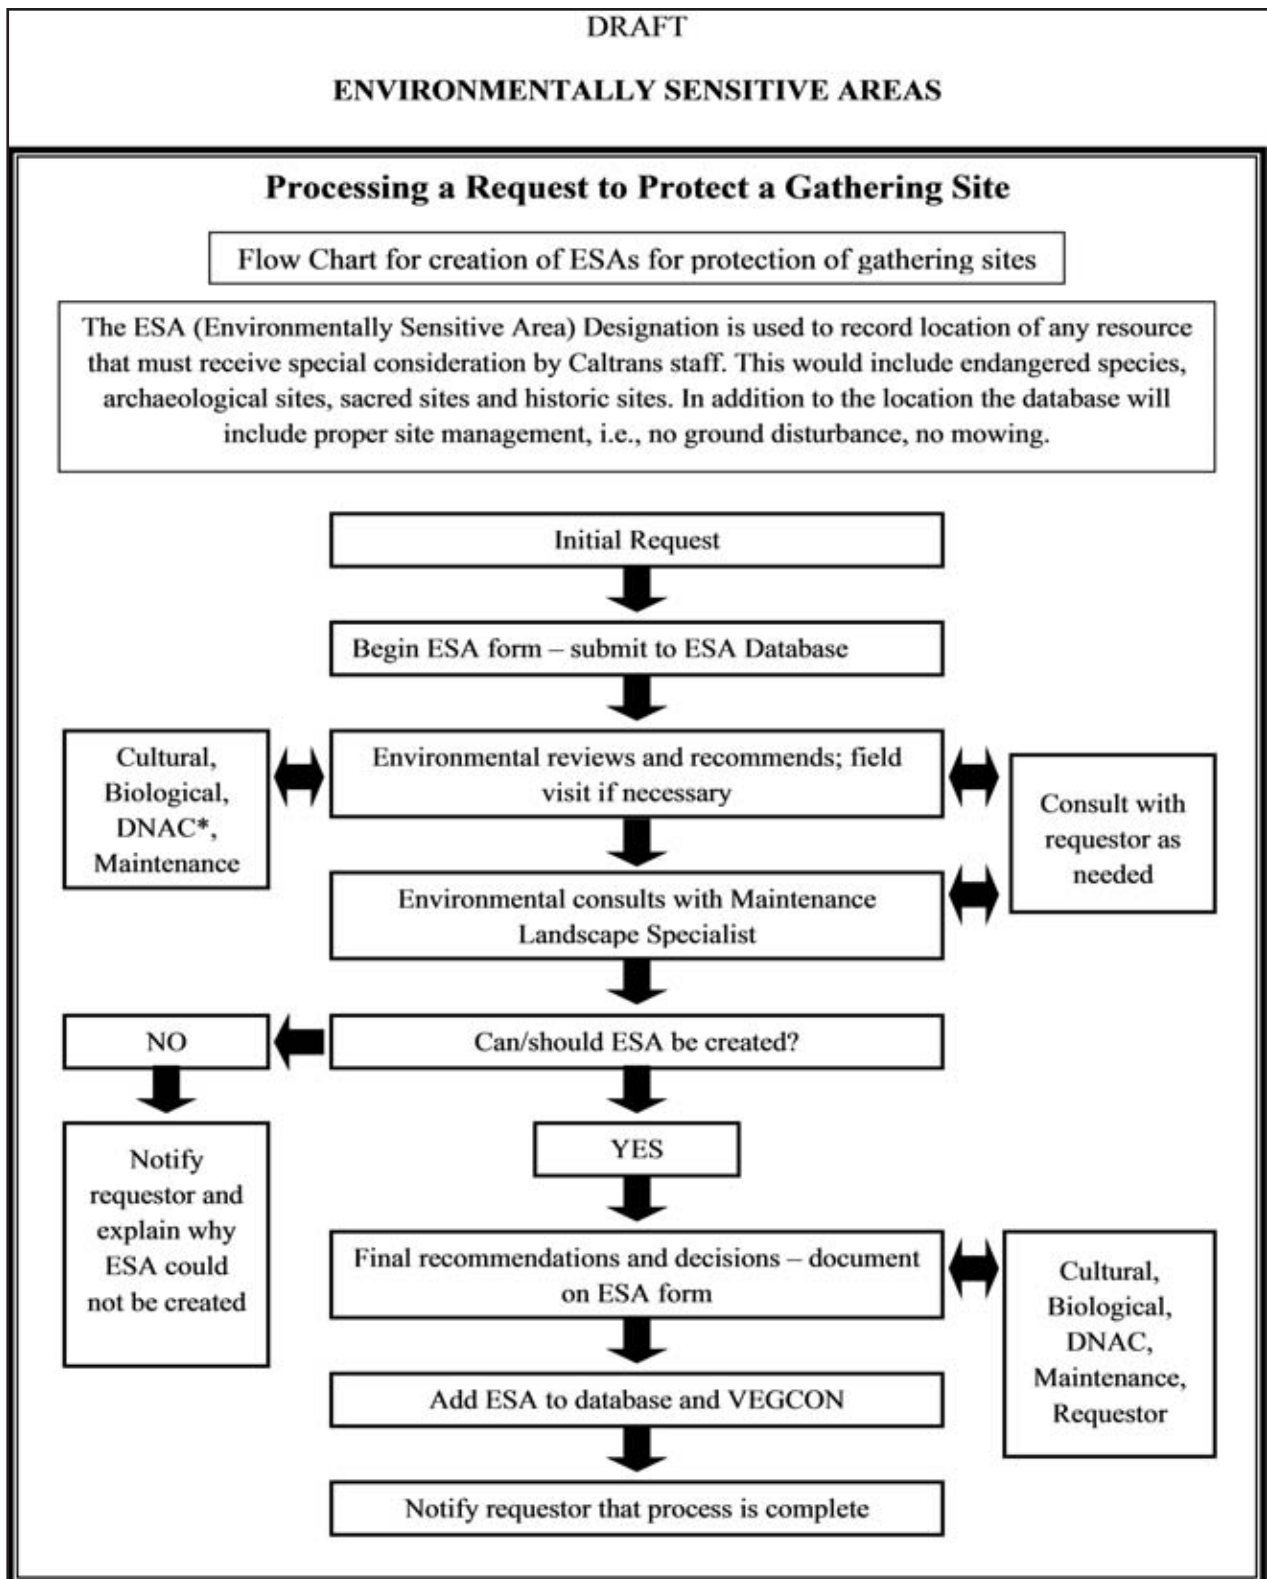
DRAFT

ENVIRONMENTALLY SENSITIVE AREAS

Processing a Request to Protect a Gathering Site

Flow Chart for creation of ESAs for protection of gathering sites

The ESA (Environmentally Sensitive Area) Designation is used to record location of any resource that must receive special consideration by Caltrans staff. This would include endangered species, archaeological sites, sacred sites and historic sites. In addition to the location the database will include proper site management, i.e., no ground disturbance, no mowing.

Initial Request

Begin ESA form – submit to ESA Database

Cultural, Biological, DNAC*, Maintenance

Environmental reviews and recommends; field visit if necessary

Consult with requestor as needed

Environmental consults with Maintenance Landscape Specialist

NO

Can/should ESA be created?

Notify requestor and explain why ESA could not be created

YES

Final recommendations and decisions – document on ESA form

Cultural, Biological, DNAC, Maintenance, Requestor

Add ESA to database and VEGCON

Notify requestor that process is complete